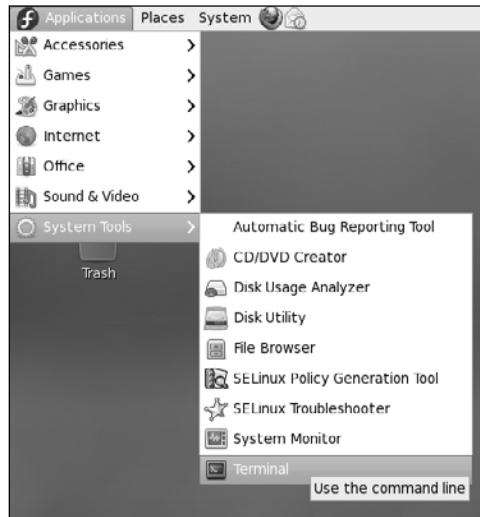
Applications Places System

Accessories
Games
Graphics
Internet
Office
Sound & Video
System Tools

Trash

Automatic Bug Reporting Tool
CD/DVD Creator
Disk Usage Analyzer
Disk Utility
File Browser
SELinux Policy Generation Tool
SELinux Troubleshooter
System Monitor
Terminal

Use the command line